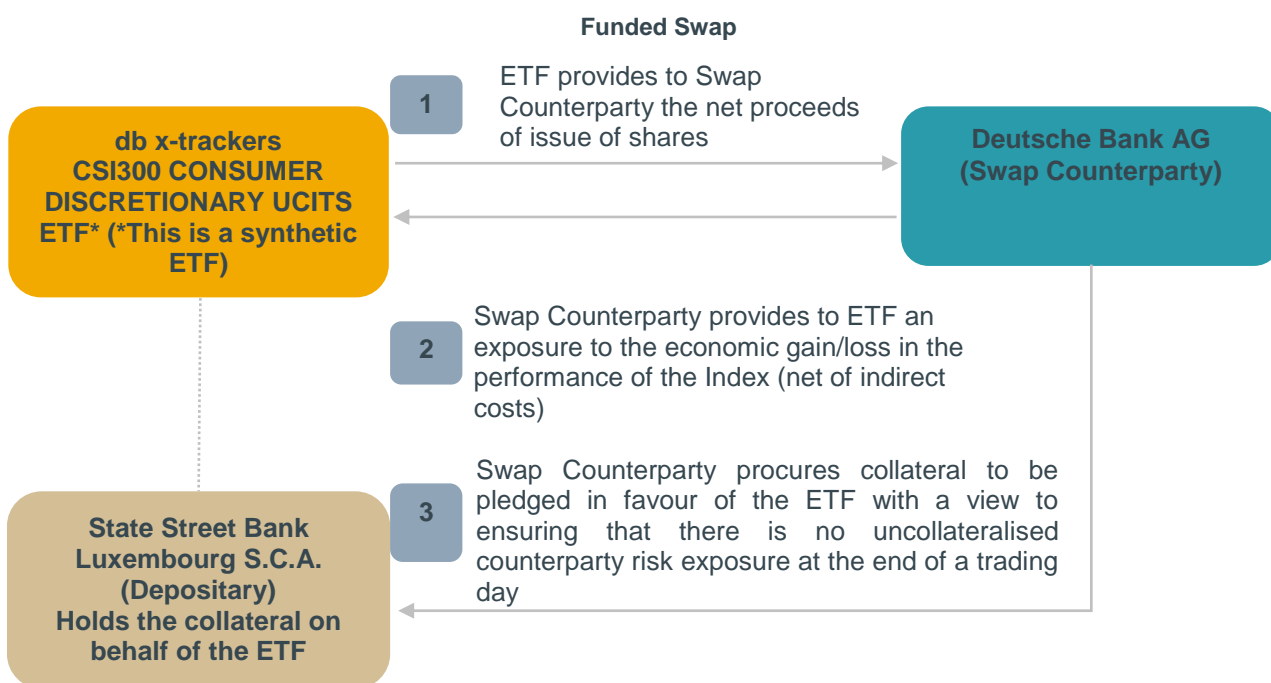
Funded Swap

db x-trackers CSI300 CONSUMER DISCRETIONARY UCITS ETF* (*This is a synthetic ETF)

1

ETF provides to Swap Counterparty the net proceeds of issue of shares

Deutsche Bank AG (Swap Counterparty)

2

Swap Counterparty provides to ETF an exposure to the economic gain/loss in the performance of the Index (net of indirect costs)

State Street Bank Luxembourg S.C.A. (Depositary) Holds the collateral on behalf of the ETF

3

Swap Counterparty procures collateral to be pledged in favour of the ETF with a view to ensuring that there is no uncollateralised counterparty risk exposure at the end of a trading day